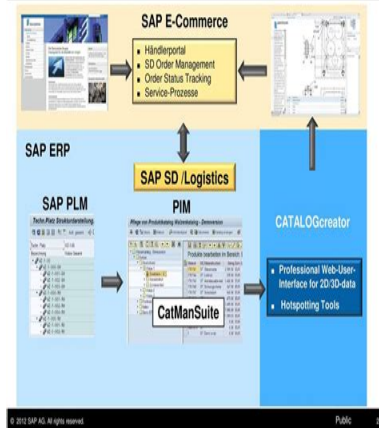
SAP E-Commerce

Händlerportal
SD Order Management
Order Status Tracking
Service-Prozesse

SAP ERP

SAP SD /Logistics

SAP PLM

PIM

CATALOGcreator

CatManSuite

Professional Web-User-Interface for 2D/3D-data
Hotspotting Tools

© 2012 SAP AG. All rights reserved.

Public